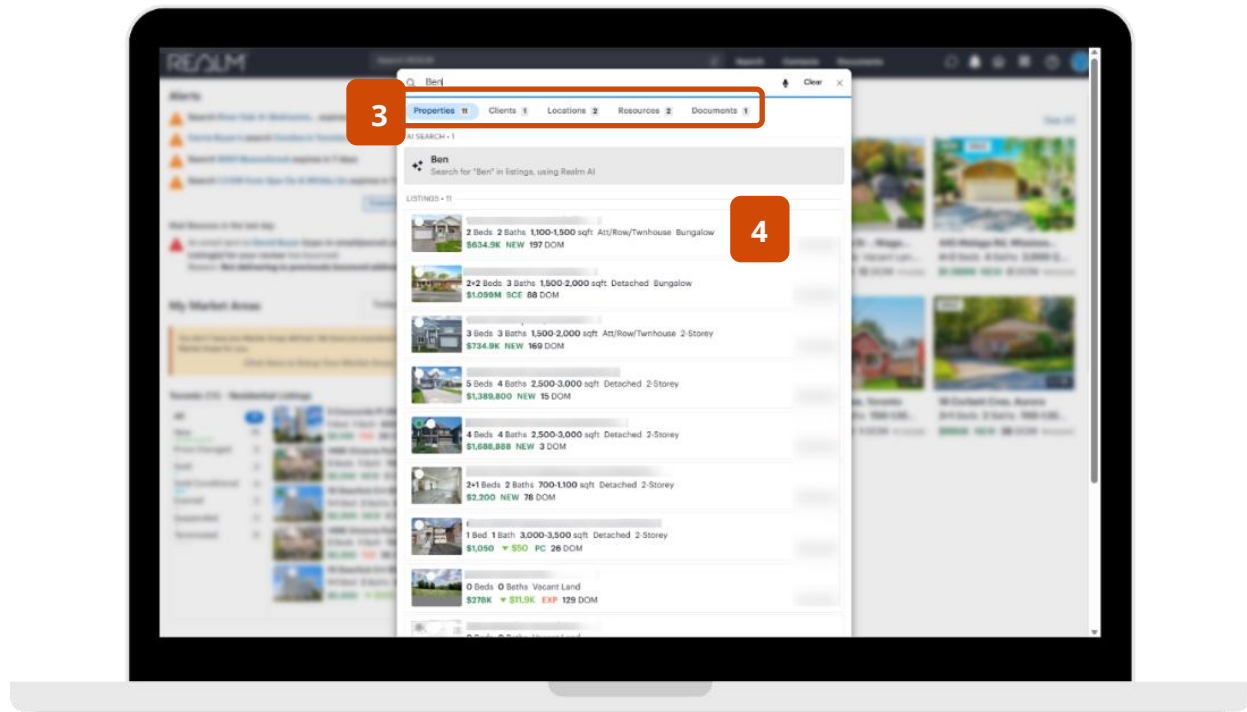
REALM

Ben

Clear

3

Properties 11 Clients 1 Locations 2 Resources 2 Documents 1

AI SEARCH • 1

Ben
Search for "Ben" in listings, using Realm AI

LISTINGS • 11

4

2 Beds 2 Baths 1,100-1,500 sqft Att/Row/Twnhouse Bungalow
$634.9K NEW 197 DOM

2+2 Beds 3 Baths 1,500-2,000 sqft Detached Bungalow
$1.099M SCE 88 DOM

3 Beds 3 Baths 1,500-2,000 sqft Att/Row/Twnhouse 2-Storey
$734.9K NEW 169 DOM

5 Beds 4 Baths 2,500-3,000 sqft Detached 2-Storey
$1,389,800 NEW 15 DOM

4 Beds 4 Baths 2,500-3,000 sqft Detached 2-Storey
$1,688,888 NEW 3 DOM

2+1 Beds 2 Baths 700-1,100 sqft Detached 2-Storey
$2,200 NEW 78 DOM

1 Bed 1 Bath 3,000-3,500 sqft Detached 2-Storey
$1,050 ▼ $50 PC 26 DOM

0 Beds 0 Baths Vacant Land
$278K ▼ $11.9K EXP 129 DOM

Alerts

My Market Areas

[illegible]